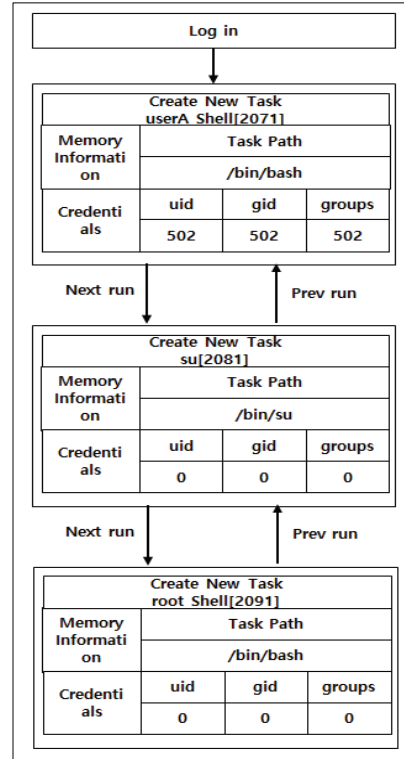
Log in

Create New Task
userA Shell[2071]

| Memory Information | Task Path | | |
|---|---|---|---|
| | /bin/bash | | |
| Credentials | uid | gid | groups |
| | 502 | 502 | 502 |

Next run

Prev run

Create New Task
su[2081]

| Memory Information | Task Path | | |
|---|---|---|---|
| | /bin/su | | |
| Credentials | uid | gid | groups |
| | 0 | 0 | 0 |

Next run

Prev run

Create New Task
root Shell[2091]

| Memory Information | Task Path | | |
|---|---|---|---|
| | /bin/bash | | |
| Credentials | uid | gid | groups |
| | 0 | 0 | 0 |